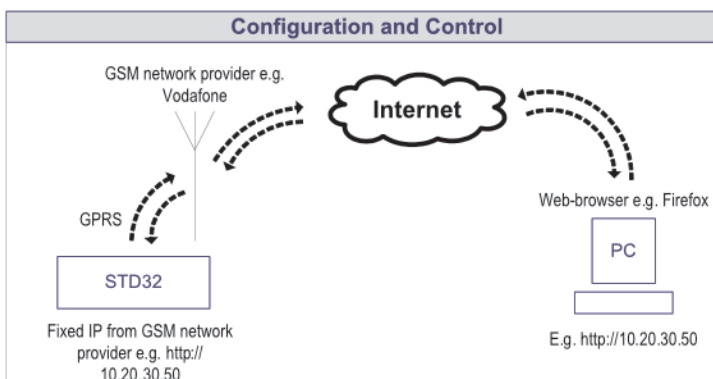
Configuration and Control

GSM network provider e.g. Vodafone

Internet

Web-browser e.g. Firefox

GPRS

PC

STD32

Fixed IP from GSM network provider e.g. http:// 10.20.30.50

E.g. http://10.20.30.50